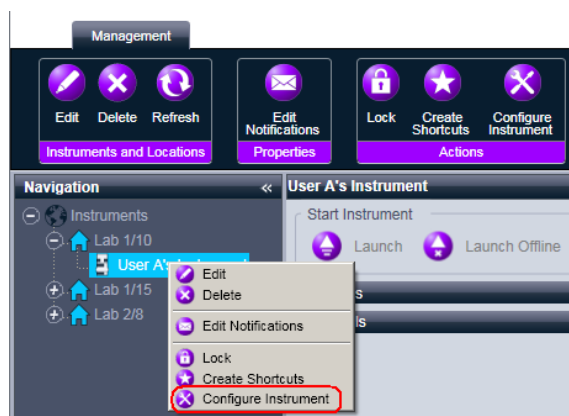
Management

Edit
Delete
Refresh
Instruments and Locations

Edit Notifications
Properties

Lock
Create Shortcuts
Configure Instrument
Actions

Navigation «

Instruments
Lab 1/10
User A's Instrument
Lab 1/15
Lab 2/8

User A's Instrument

Start Instrument
Launch
Launch Offline

s
ls

Edit
Delete
Edit Notifications
Lock
Create Shortcuts
Configure Instrument